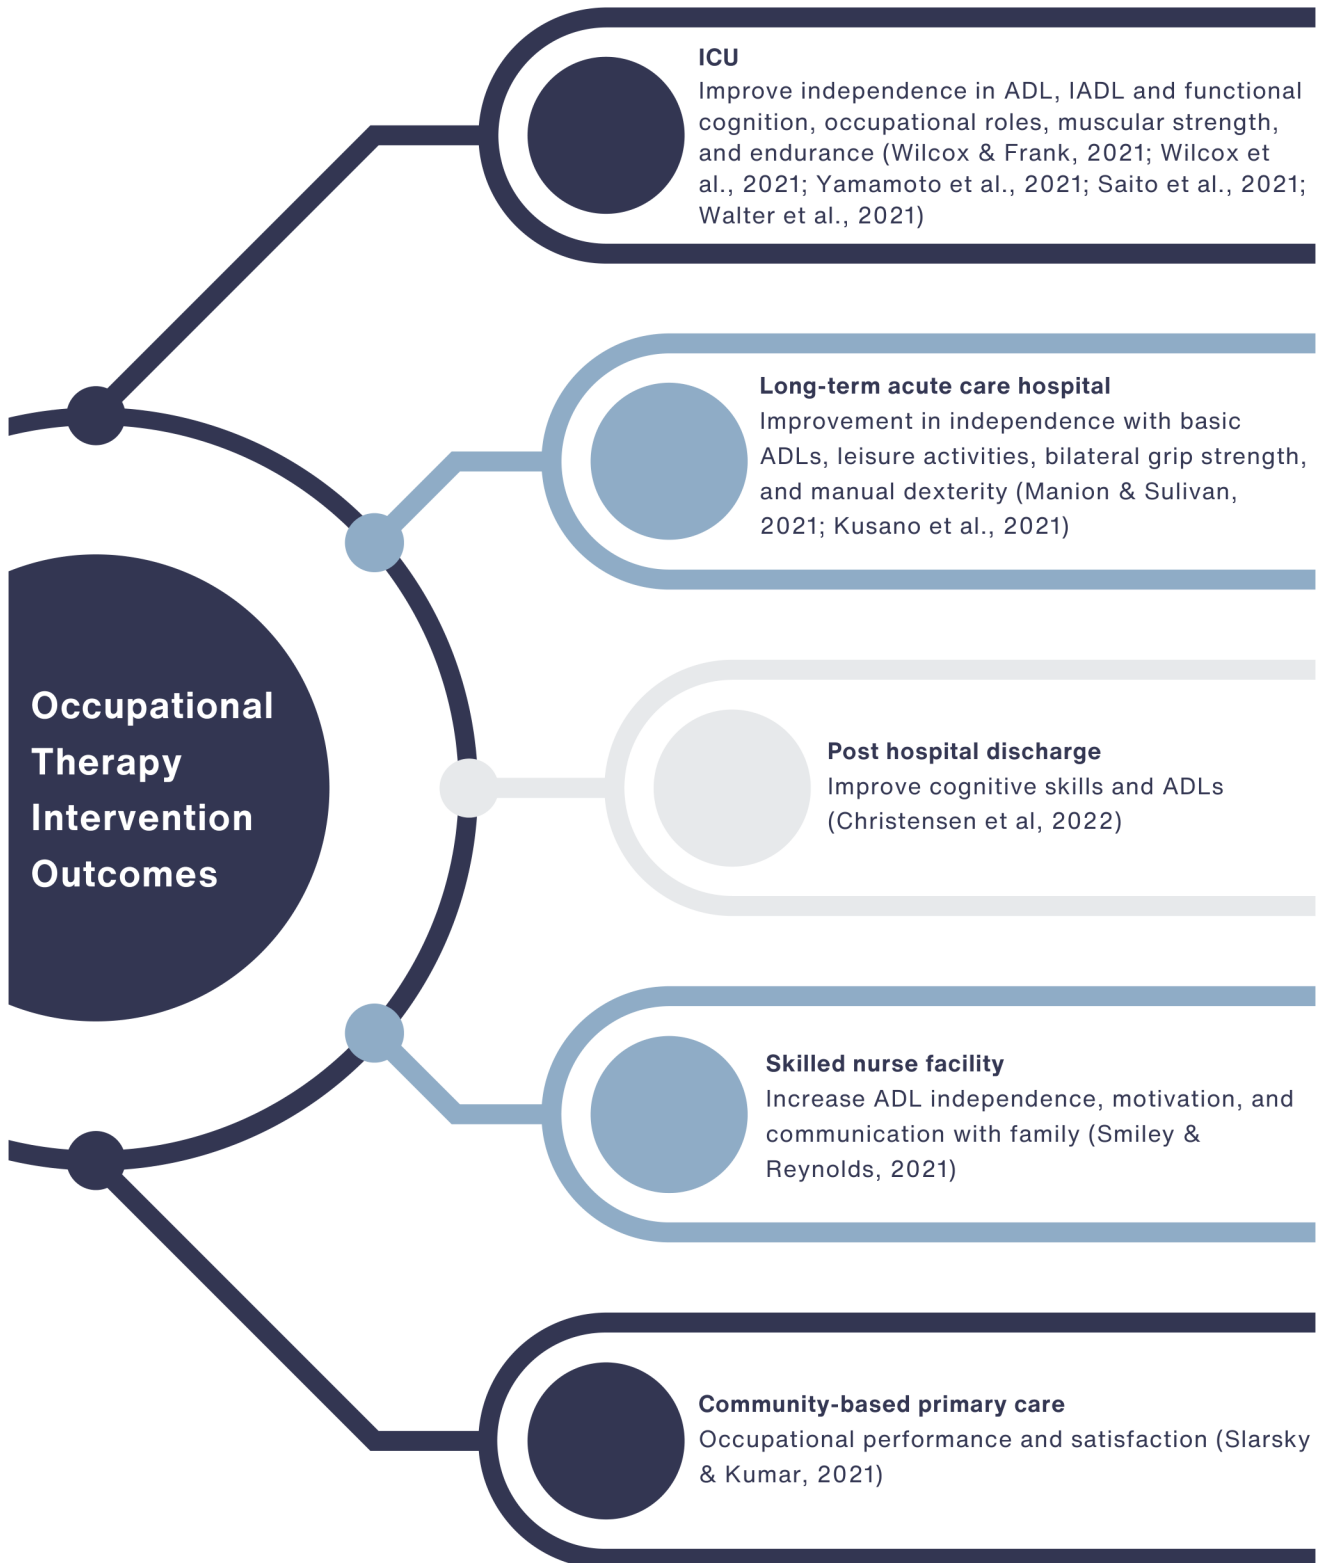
Occupational Therapy Intervention Outcomes

ICU
Improve independence in ADL, IADL and functional cognition, occupational roles, muscular strength, and endurance (Wilcox & Frank, 2021; Wilcox et al., 2021; Yamamoto et al., 2021; Saito et al., 2021; Walter et al., 2021)

Long-term acute care hospital
Improvement in independence with basic ADLs, leisure activities, bilateral grip strength, and manual dexterity (Manion & Sulivan, 2021; Kusano et al., 2021)

Post hospital discharge
Improve cognitive skills and ADLs (Christensen et al, 2022)

Skilled nurse facility
Increase ADL independence, motivation, and communication with family (Smiley & Reynolds, 2021)

Community-based primary care
Occupational performance and satisfaction (Slarsky & Kumar, 2021)